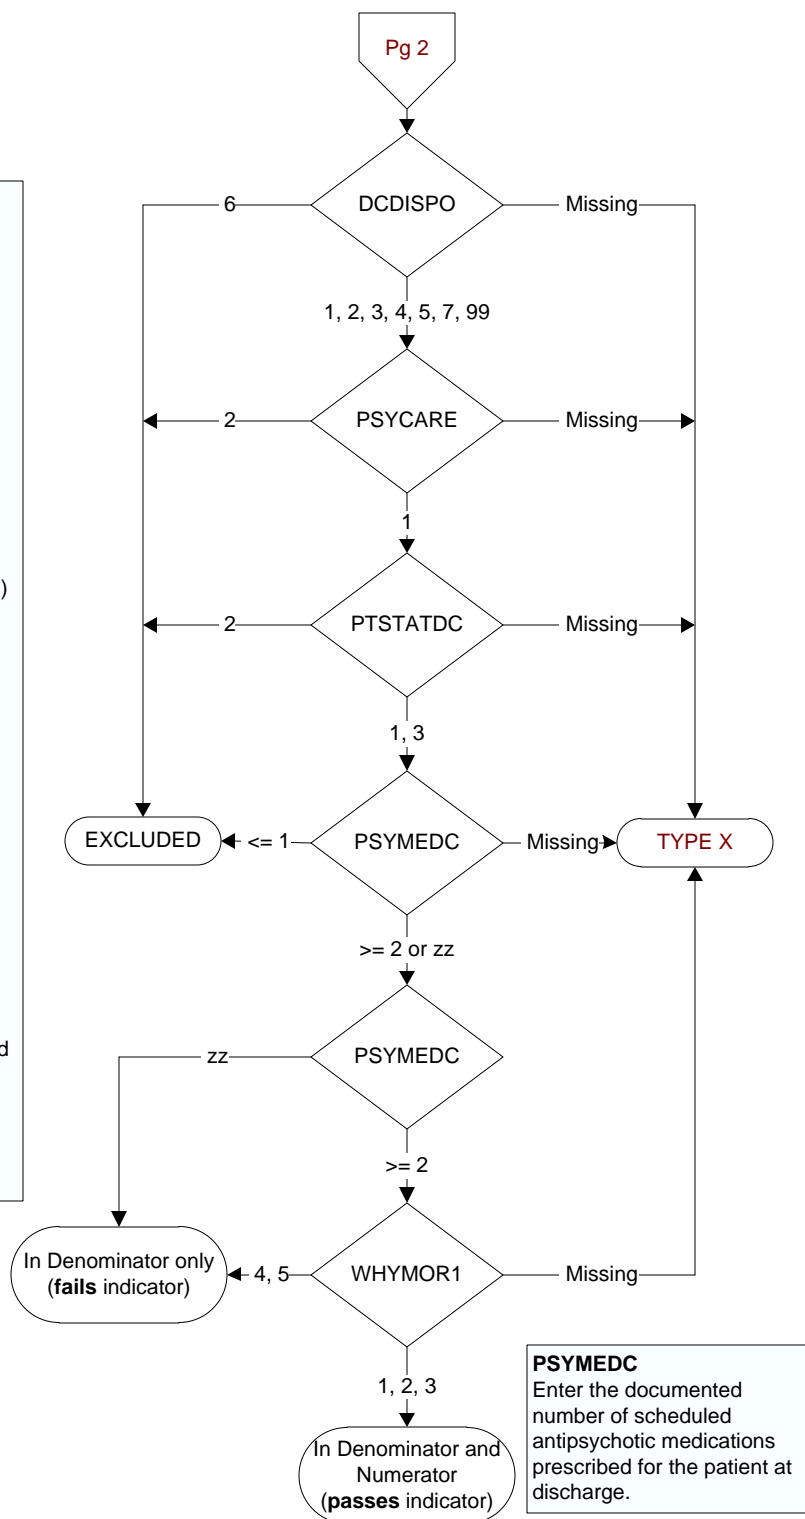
Pg 2

DCDISPO
6
Missing
1, 2, 3, 4, 5, 7, 99

PSYCARE
2
Missing
1

PTSTATDC
2
Missing
1, 3

EXCLUDED
<= 1
PSYMEDC
Missing
TYPE X
>= 2 or zz

PSYMEDC
zz
>= 2

In Denominator only (**fails** indicator)
4, 5
WHYMOR1
Missing
1, 2, 3

In Denominator and Numerator (**passes** indicator)

**PSYMEDC**
Enter the documented number of scheduled antipsychotic medications prescribed for the patient at discharge.

)

d